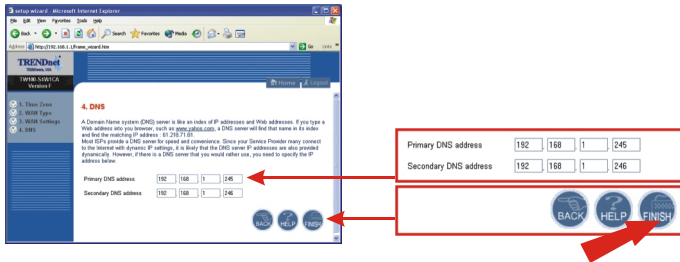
setup wizard - Microsoft Internet Explorer

File Edit View Favorites Tools Help

Back Search Favorites Media

Address http://192.168.1.1/frame_wizard.htm Go Links

TRENDnet

TW100-S4W1CA Version F

Home Logout

1. Time Zone
2. WAN Type
3. WAN Settings
4. DNS

4. DNS

A Domain Name system (DNS) server is like an index of IP addresses and Web addresses. If you type a Web address into your browser, such as www.yahoo.com, a DNS server will find that name in its index and find the matching IP address : 61.219.71.61.
Most ISPs provide a DNS server for speed and convenience. Since your Service Provider many connect to the Internet with dynamic IP settings, it is likely that the DNS server IP addresses are also provided dynamically. However, if there is a DNS server that you would rather use, you need to specify the IP address below.

| Primary DNS address | 192 | 168 | 1 | 245 |
|---|---|---|---|---|
| Secondary DNS address | 192 | 168 | 1 | 246 |

BACK HELP FINISH

| Primary DNS address | 192 | 168 | 1 | 245 |
|---|---|---|---|---|
| Secondary DNS address | 192 | 168 | 1 | 246 |

BACK HELP FINISH